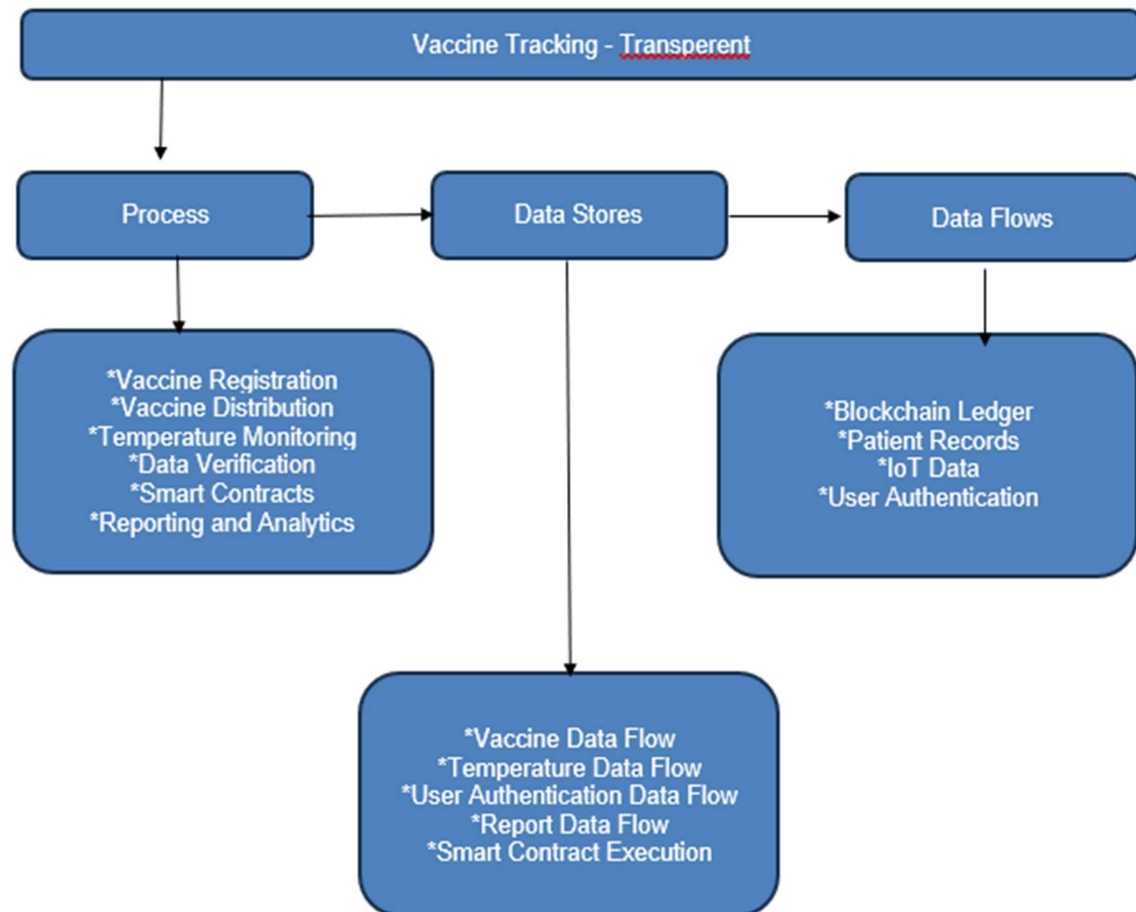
Vaccine Tracking - Transperent

Process

Data Stores

Data Flows

*Vaccine Registration
*Vaccine Distribution
*Temperature Monitoring
*Data Verification
*Smart Contracts
*Reporting and Analytics

*Blockchain Ledger
*Patient Records
*IoT Data
*User Authentication

*Vaccine Data Flow
*Temperature Data Flow
*User Authentication Data Flow
*Report Data Flow
*Smart Contract Execution